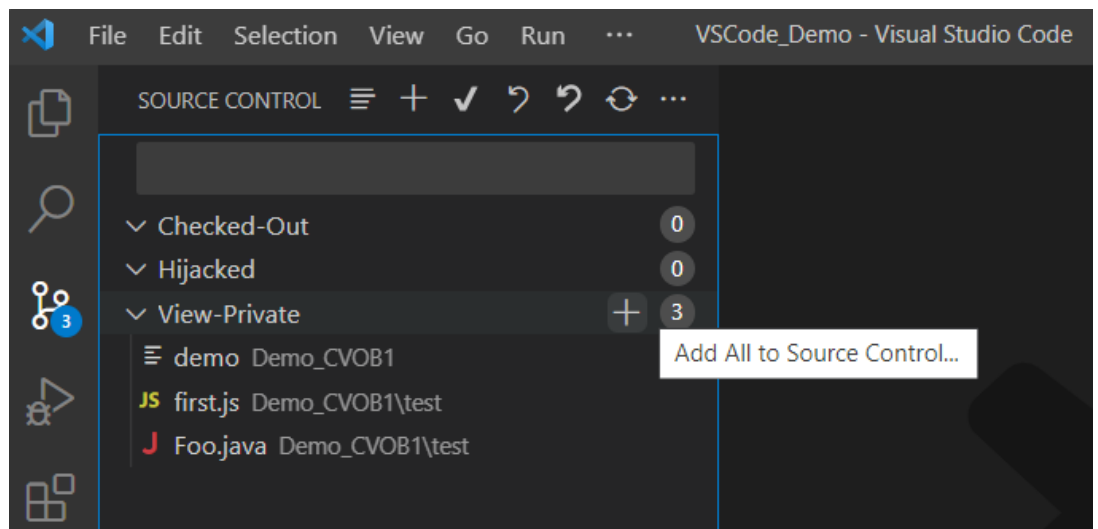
File Edit Selection View Go Run ··· VSCode_Demo - Visual Studio Code

SOURCE CONTROL

3

Checked-Out 0

Hijacked 0

View-Private 3

Add All to Source Control...

demo Demo_CVOB1

JS first.js Demo_CVOB1\test

J Foo.java Demo_CVOB1\test